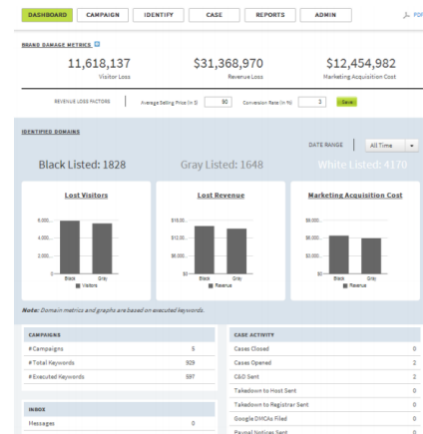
DASHBOARD | CAMPAIGN | IDENTIFY | CASE | REPORTS | ADMIN

BRAND DAMAGE METRICS

11,618,137
Visitor Loss

$31,368,970
Revenue Loss

$12,454,982
Marketing Acquisition Cost

REVENUE LOSS FACTORS | Average Selling Price (in $) [ 90 ] Conversion Rate (in %) [ 3 ] [Save]

IDENTIFIED DOMAINS

DATE RANGE | All Time

Black Listed: 1828

Gray Listed: 1648

White Listed: 4170

Lost Visitors

Lost Revenue

Marketing Acquisition Cost

Black Gray
Visitors

Black Gray
Revenue

Black Gray
Revenue

Note: Domain metrics and graphs are based on executed keywords.

CAMPAIGNS
# Campaigns 5
# Total Keywords 99
# Executed Keywords 97

INBOX
Messages 0

CASE ACTIVITY
Cases Closed 0
Cases Opened 0
C&D Sent 2
Takedown to Host Sent 0
Takedown to Registrar Sent 0
Google DMCAs Filed 0
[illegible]